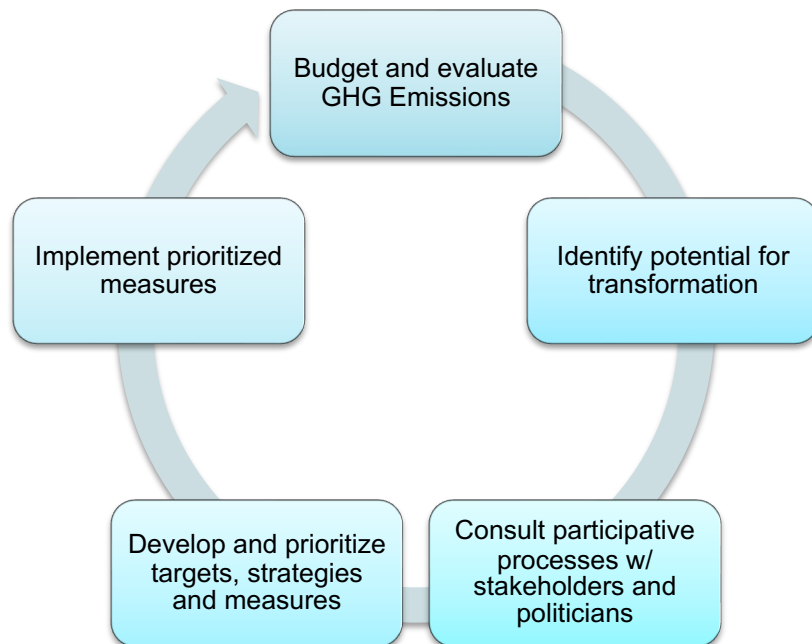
Budget and evaluate GHG Emissions

Identify potential for transformation

Consult participative processes w/ stakeholders and politicians

Develop and prioritize targets, strategies and measures

Implement prioritized measures